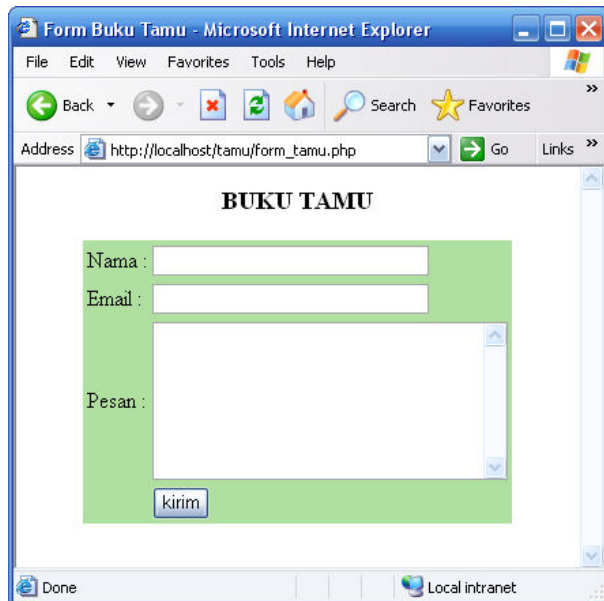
Form Buku Tamu - Microsoft Internet Explorer

File Edit View Favorites Tools Help

Back Search Favorites

Address http://localhost/tamu/form_tamu.php Go Links

BUKU TAMU

Nama :

Email :

Pesan :

kirim

Done Local intranet